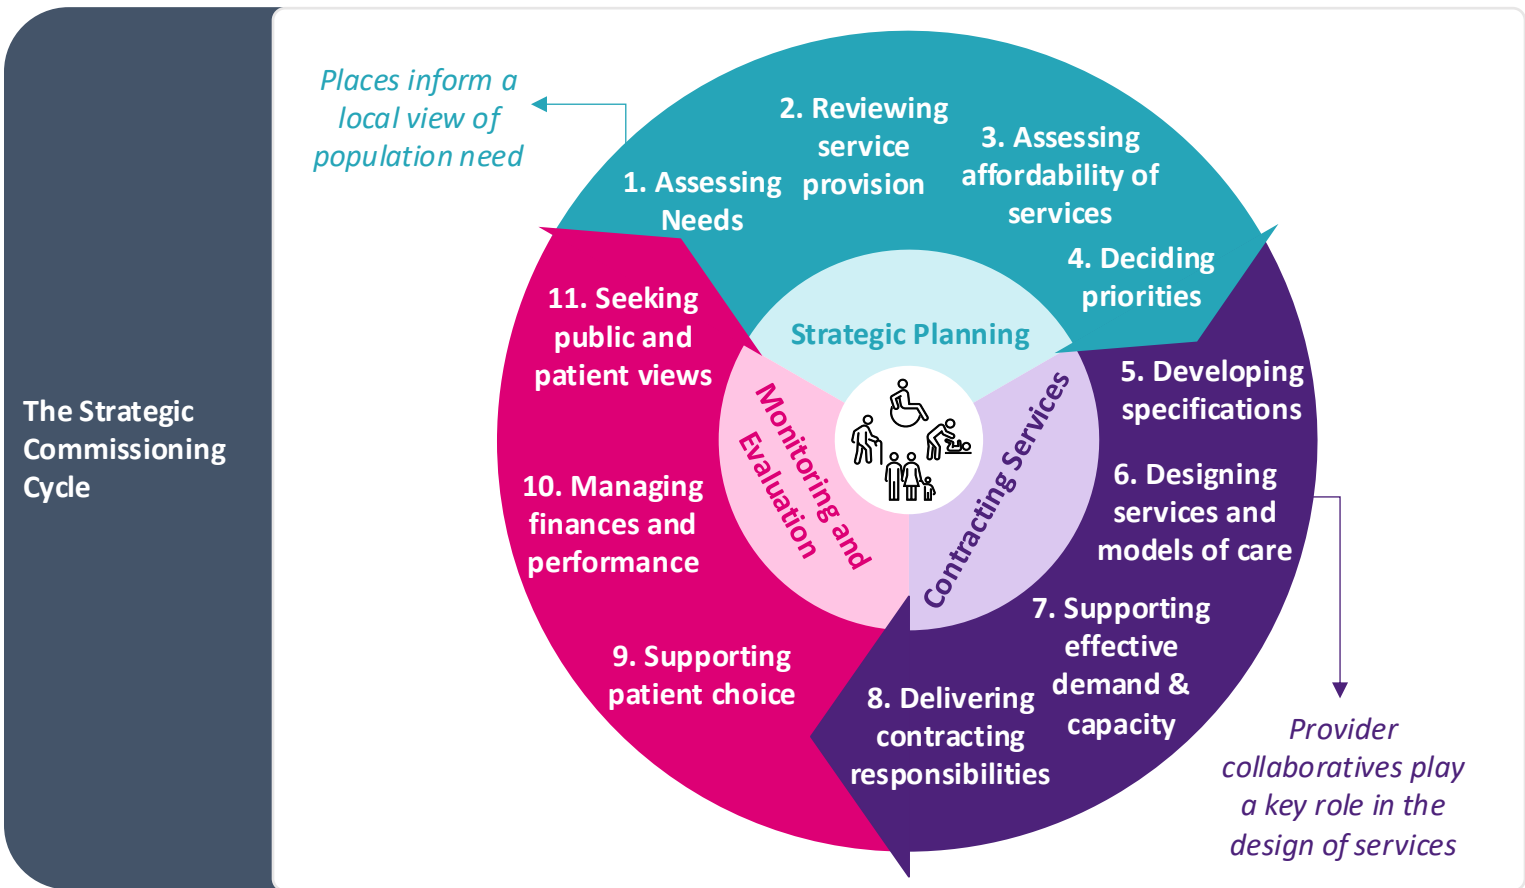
The Strategic Commissioning Cycle

Places inform a local view of population need

1. Assessing Needs

2. Reviewing service provision

3. Assessing affordability of services

4. Deciding priorities

5. Developing specifications

6. Designing services and models of care

7. Supporting effective demand & capacity

8. Delivering contracting responsibilities

9. Supporting patient choice

10. Managing finances and performance

11. Seeking public and patient views

Strategic Planning

Contracting Services

Monitoring and Evaluation

Provider collaboratives play a key role in the design of services